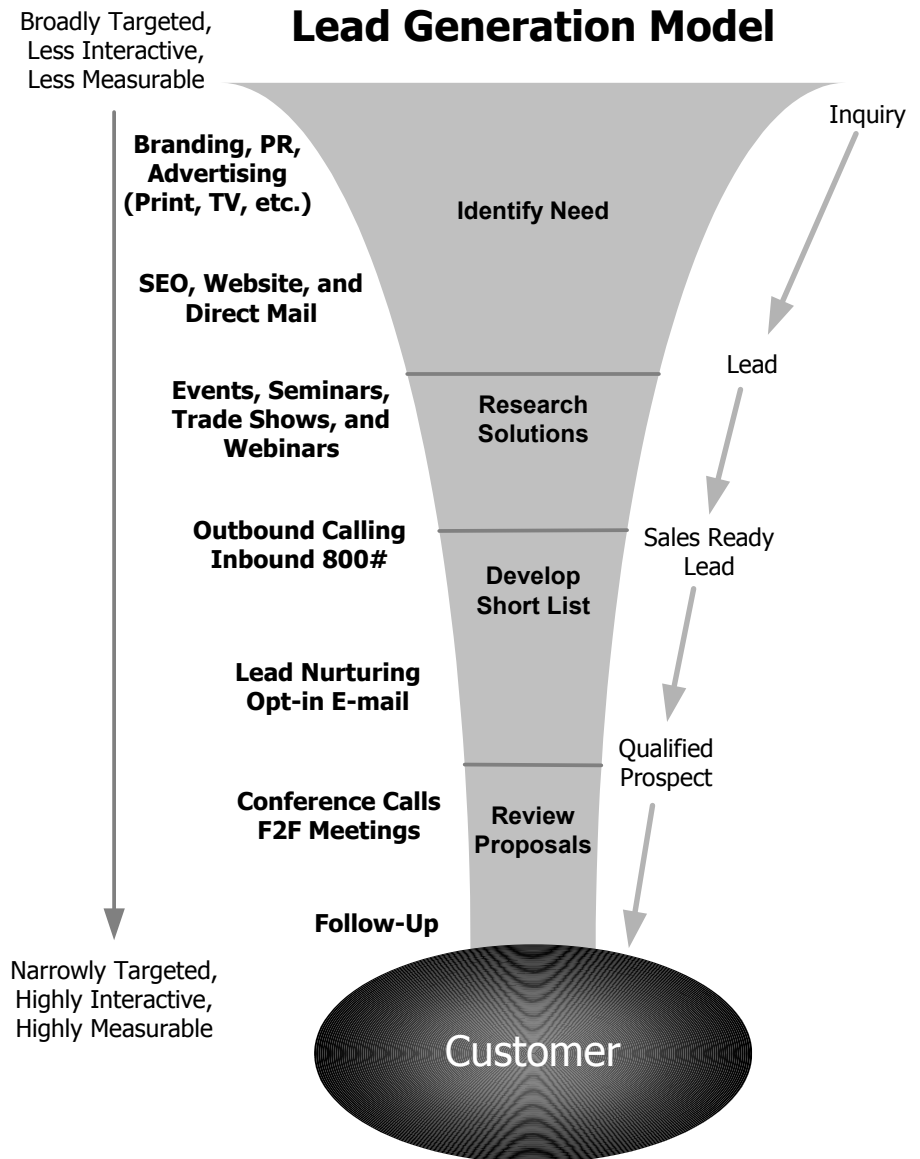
Broadly Targeted, Less Interactive, Less Measurable

Lead Generation Model

Inquiry

Branding, PR, Advertising (Print, TV, etc.)

Identify Need

SEO, Website, and Direct Mail

Lead

Events, Seminars, Trade Shows, and Webinars

Research Solutions

Outbound Calling Inbound 800#

Sales Ready Lead

Develop Short List

Lead Nurturing Opt-in E-mail

Qualified Prospect

Conference Calls F2F Meetings

Review Proposals

Follow-Up

Narrowly Targeted, Highly Interactive, Highly Measurable

Customer